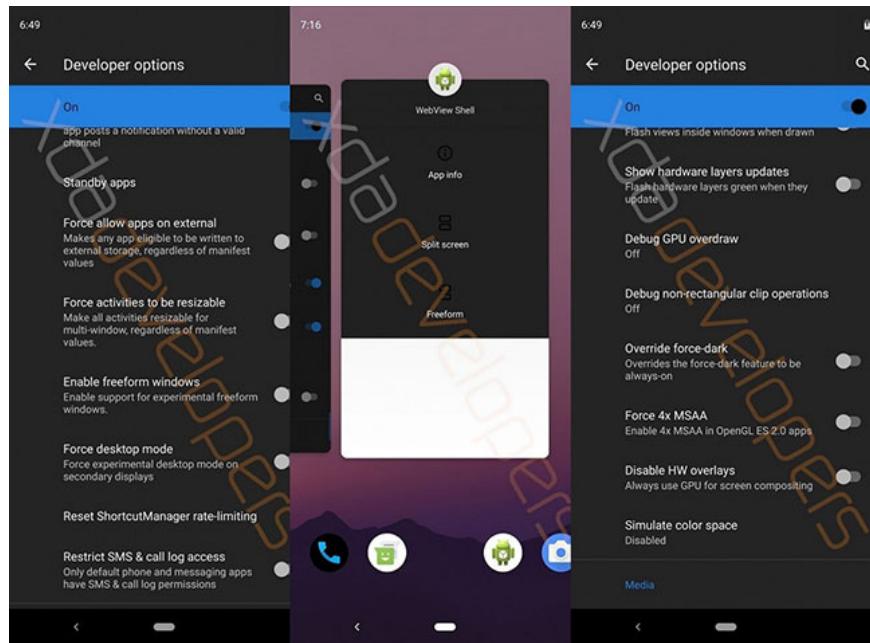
6:49

Developer options

On

app posts a notification without a valid channel

Standby apps

Force allow apps on external
Makes any app eligible to be written to external storage, regardless of manifest values

Force activities to be resizable
Make all activities resizable for multi-window, regardless of manifest values.

Enable freeform windows
Enable support for experimental freeform windows.

Force desktop mode
Force experimental desktop mode on secondary displays

Reset ShortcutManager rate-limiting

Restrict SMS & call log access
Only default phone and messaging apps have SMS & call log permissions

7:16

WebView Shell

App info

Split screen

Freeform

6:49

Developer options

On

Flash views inside windows when drawn

Show hardware layers updates
Flash hardware layers green when they update

Debug GPU overdraw
Off

Debug non-rectangular clip operations
Off

Override force-dark
Overrides the force-dark feature to be always-on

Force 4x MSAA
Enable 4x MSAA in OpenGL ES 2.0 apps

Disable HW overlays
Always use GPU for screen compositing

Simulate color space
Disabled

Media

xda developers